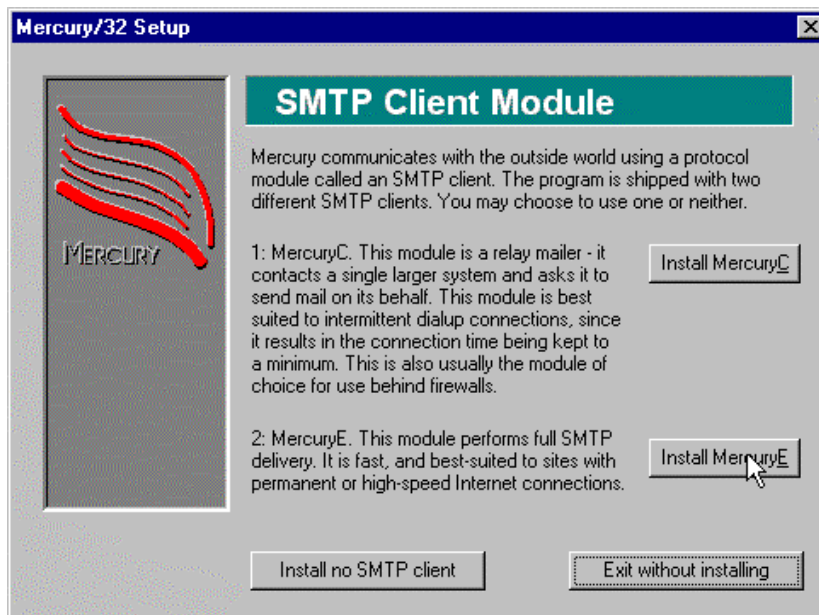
Mercury/32 Setup

MERCURY

SMTP Client Module

Mercury communicates with the outside world using a protocol module called an SMTP client. The program is shipped with two different SMTP clients. You may choose to use one or neither.

1: MercuryC. This module is a relay mailer - it contacts a single larger system and asks it to send mail on its behalf. This module is best suited to intermittent dialup connections, since it results in the connection time being kept to a minimum. This is also usually the module of choice for use behind firewalls.

Install MercuryC

2: MercuryE. This module performs full SMTP delivery. It is fast, and best-suited to sites with permanent or high-speed Internet connections.

Install MercuryE

Install no SMTP client

Exit without installing